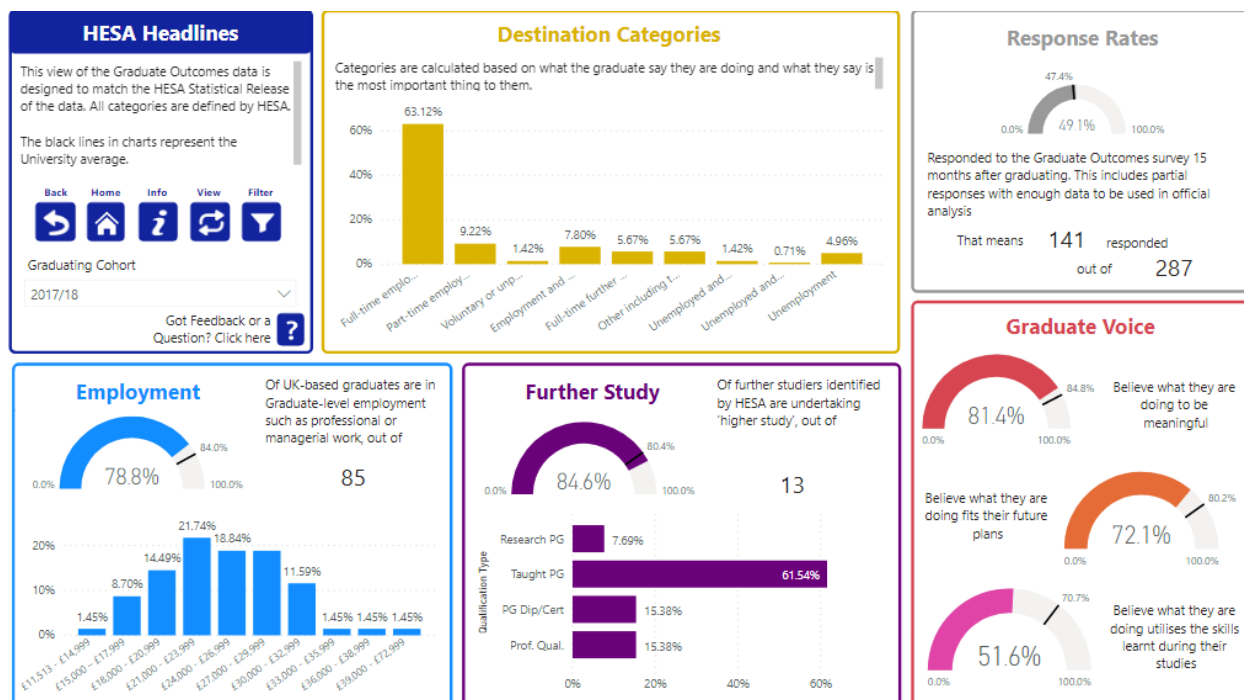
HESA Headlines

This view of the Graduate Outcomes data is designed to match the HESA Statistical Release of the data. All categories are defined by HESA.

The black lines in charts represent the University average.

Back Home Info View Filter

Graduating Cohort

2017/18

Got Feedback or a Question? Click here

Destination Categories

Categories are calculated based on what the graduate say they are doing and what they say is the most important thing to them.

60%
40%
20%
0%

63.12% 9.22% 1.42% 7.80% 5.67% 5.67% 1.42% 0.71% 4.96%

Full-time emplo... Part-time employ... Voluntary or unp... Employment and ... Full-time further ... Other including t... Unemployed and ... Unemployed and... Unemployment

Response Rates

47.4%
0.0% 49.1% 100.0%

Responded to the Graduate Outcomes survey 15 months after graduating. This includes partial responses with enough data to be used in official analysis

That means 141 responded out of 287

Employment

84.0%
0.0% 78.8% 100.0%

Of UK-based graduates are in Graduate-level employment such as professional or managerial work, out of

85

20%
10%
0%

1.45% 8.70% 14.49% 21.74% 18.84% 18.84% 11.59% 1.45% 1.45% 1.45%

£11,513 - £14,999 £15,000 - £17,999 £18,000 - £20,999 £21,000 - £23,999 £24,000 - £26,999 £27,000 - £29,999 £30,000 - £32,999 £33,000 - £35,999 £36,000 - £38,999 £39,000 - £72,999

Further Study

80.4%
0.0% 84.6% 100.0%

Of further studiers identified by HESA are undertaking 'higher study', out of

13

Qualification Type

Research PG 7.69%
Taught PG 61.54%
PG Dip/Cert 15.38%
Prof. Qual. 15.38%

0% 20% 40% 60%

Graduate Voice

84.8%
0.0% 81.4% 100.0%
Believe what they are doing to be meaningful

Believe what they are doing fits their future plans
80.2%
0.0% 72.1% 100.0%

70.7%
0.0% 51.6% 100.0%
Believe what they are doing utilises the skills learnt during their studies